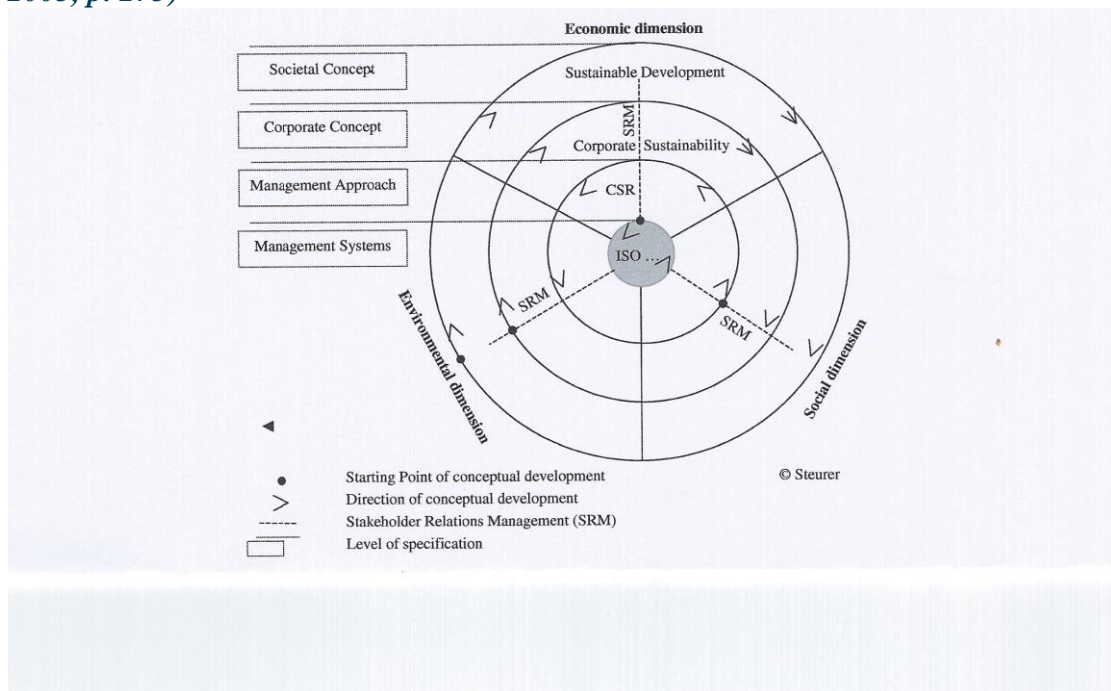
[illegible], p. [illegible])

Economic dimension

Societal Concept

Corporate Concept

Management Approach

Management Systems

Sustainable Development

SRM

Corporate Sustainability

CSR

ISO ...

SRM

SRM

Environmental dimension

Social dimension

Starting Point of conceptual development
Direction of conceptual development
Stakeholder Relations Management (SRM)
Level of specification

© Steurer